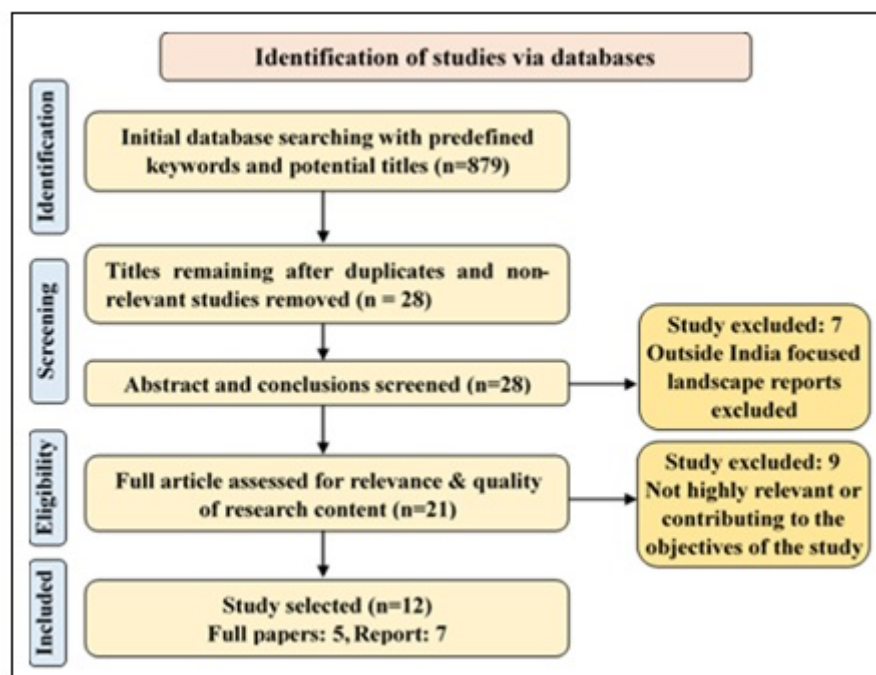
Identification of studies via databases

Identification

Initial database searching with predefined keywords and potential titles (n=879)

Screening

Titles remaining after duplicates and non-relevant studies removed (n = 28)

Abstract and conclusions screened (n=28)

Study excluded: 7
Outside India focused landscape reports excluded

Eligibility

Full article assessed for relevance & quality of research content (n=21)

Study excluded: 9
Not highly relevant or contributing to the objectives of the study

Included

Study selected (n=12)
Full papers: 5, Report: 7